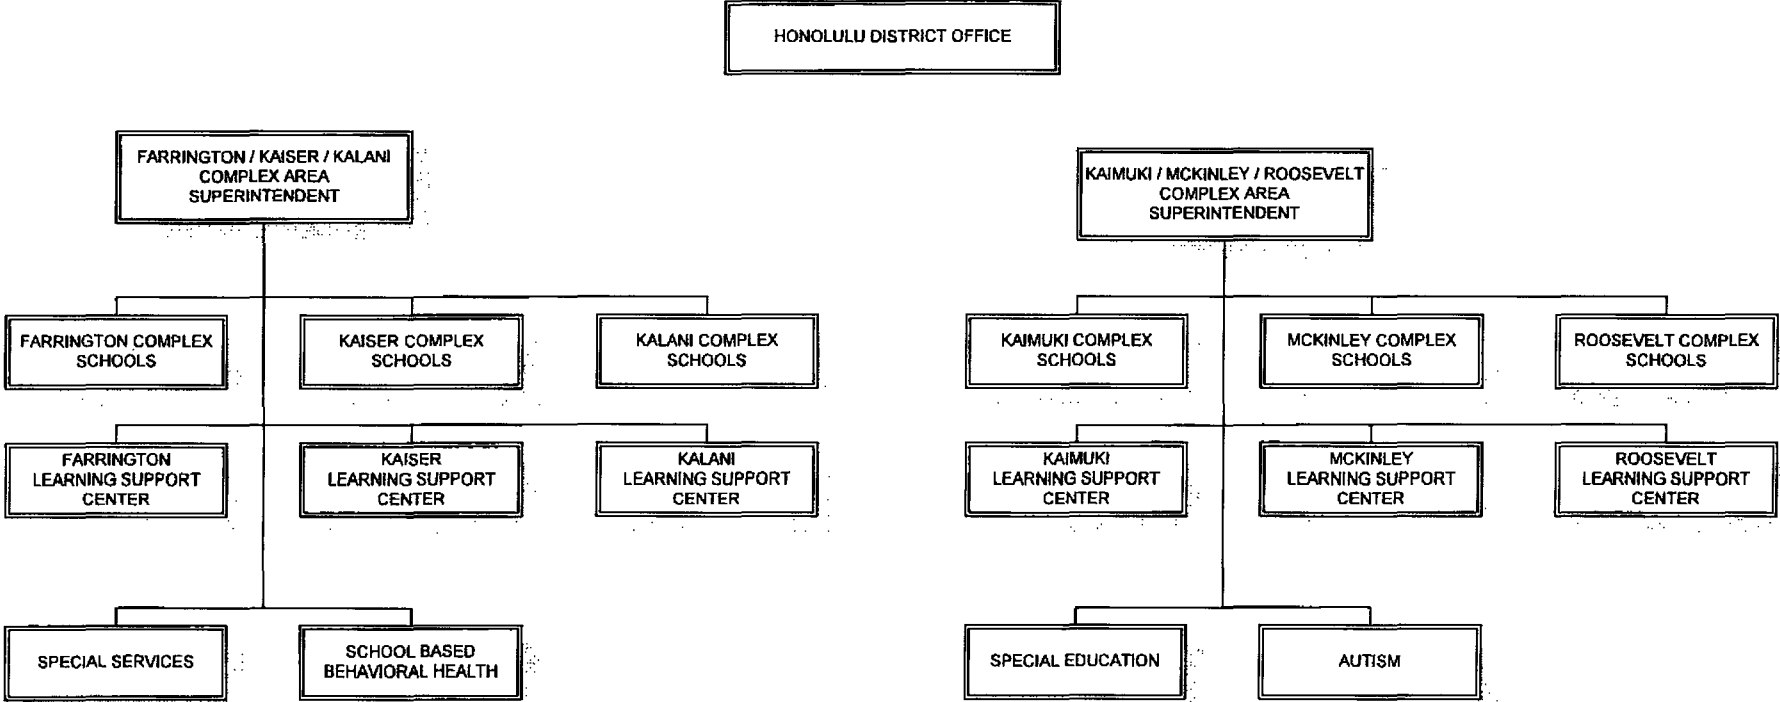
HONOLULU DISTRICT OFFICE

FARRINGTON / KAISER / KALANI COMPLEX AREA SUPERINTENDENT

FARRINGTON COMPLEX SCHOOLS

KAISER COMPLEX SCHOOLS

KALANI COMPLEX SCHOOLS

FARRINGTON LEARNING SUPPORT CENTER

KAISER LEARNING SUPPORT CENTER

KALANI LEARNING SUPPORT CENTER

SPECIAL SERVICES

SCHOOL BASED BEHAVIORAL HEALTH

KAIMUKI / MCKINLEY / ROOSEVELT COMPLEX AREA SUPERINTENDENT

KAIMUKI COMPLEX SCHOOLS

MCKINLEY COMPLEX SCHOOLS

ROOSEVELT COMPLEX SCHOOLS

KAIMUKI LEARNING SUPPORT CENTER

MCKINLEY LEARNING SUPPORT CENTER

ROOSEVELT LEARNING SUPPORT CENTER

SPECIAL EDUCATION

AUTISM